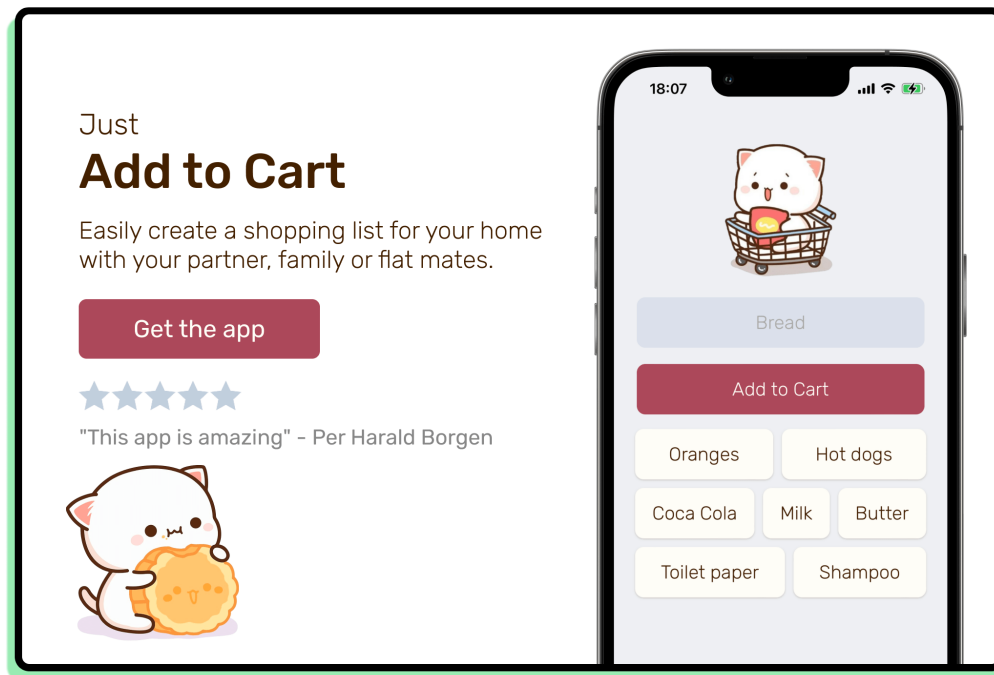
Just
Add to Cart

Easily create a shopping list for your home with your partner, family or flat mates.

Get the app

"This app is amazing" - Per Harald Borgen

18:07

Bread

Add to Cart

Oranges
Hot dogs
Coca Cola
Milk
Butter
Toilet paper
Shampoo